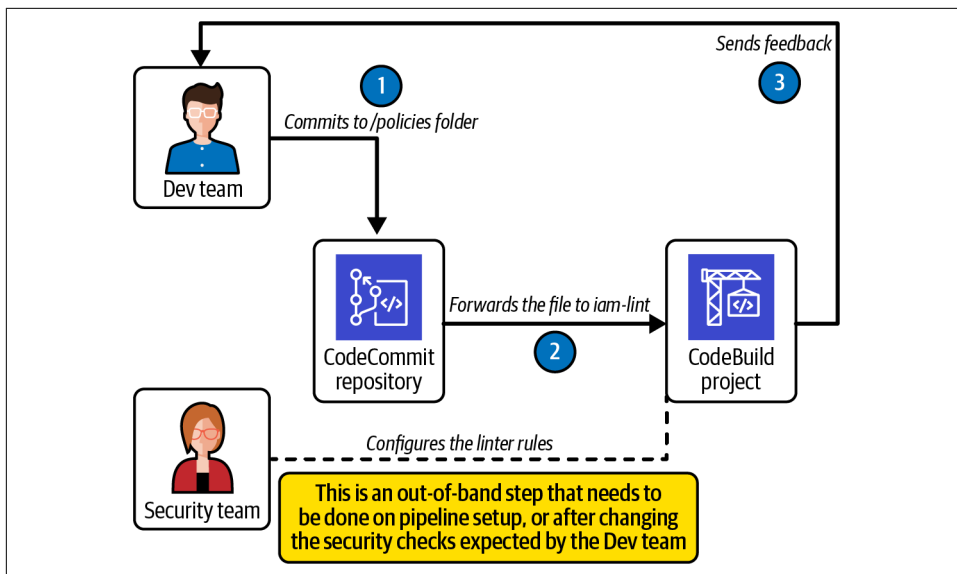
Sends feedback

3

1

Dev team

Commits to /policies folder

CodeCommit repository

Forwards the file to iam-lint

2

CodeBuild project

Security team

Configures the linter rules

This is an out-of-band step that needs to be done on pipeline setup, or after changing the security checks expected by the Dev team